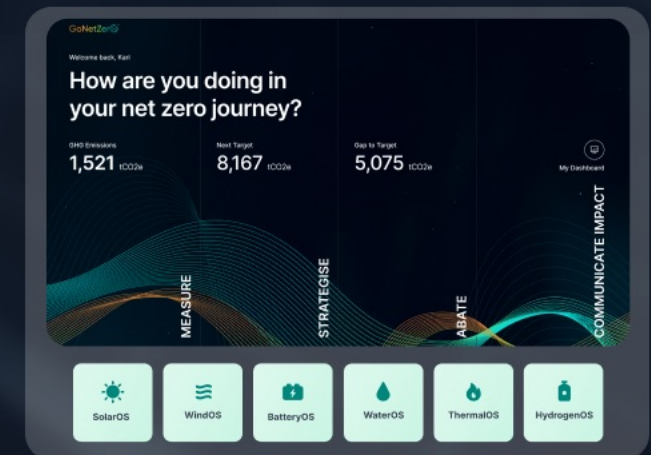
GoNetZero

Welcome back, Karl

How are you doing in your net zero journey?

GHG Emissions
1,521 tCO2e

Next Target
8,167 tCO2e

Gap to Target
5,075 tCO2e

My Dashboard

MEASURE

STRATEGISE

ABATE

COMMUNICATE IMPACT

SolarOS

WindOS

BatteryOS

WaterOS

ThermalOS

HydrogenOS